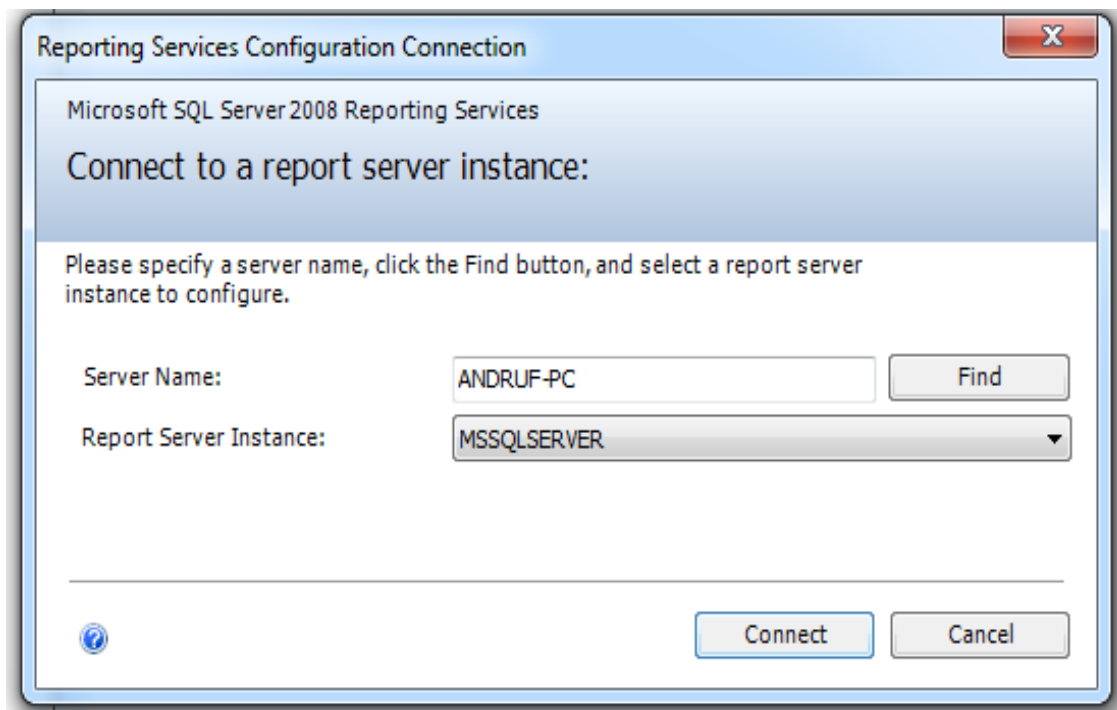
Reporting Services Configuration Connection

X

Microsoft SQL Server 2008 Reporting Services

Connect to a report server instance:

Please specify a server name, click the Find button, and select a report server instance to configure.

Server Name: ANDRUF-PC Find

Report Server Instance: MSSQLSERVER

Connect Cancel